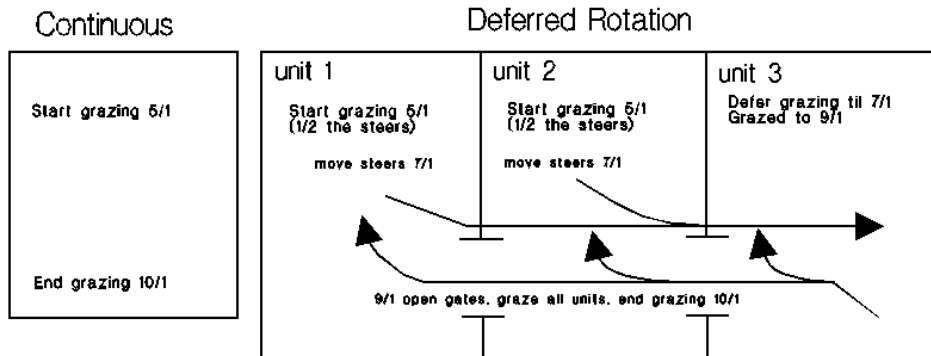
Continuous

Start grazing 5/1

End grazing 10/1

Deferred Rotation

unit 1

Start grazing 5/1 (1/2 the steers)

move steers 7/1

unit 2

Start grazing 5/1 (1/2 the steers)

move steers 7/1

unit 3

Defer grazing til 7/1 Grazed to 9/1

9/1 open gates, graze all units, end grazing 10/1